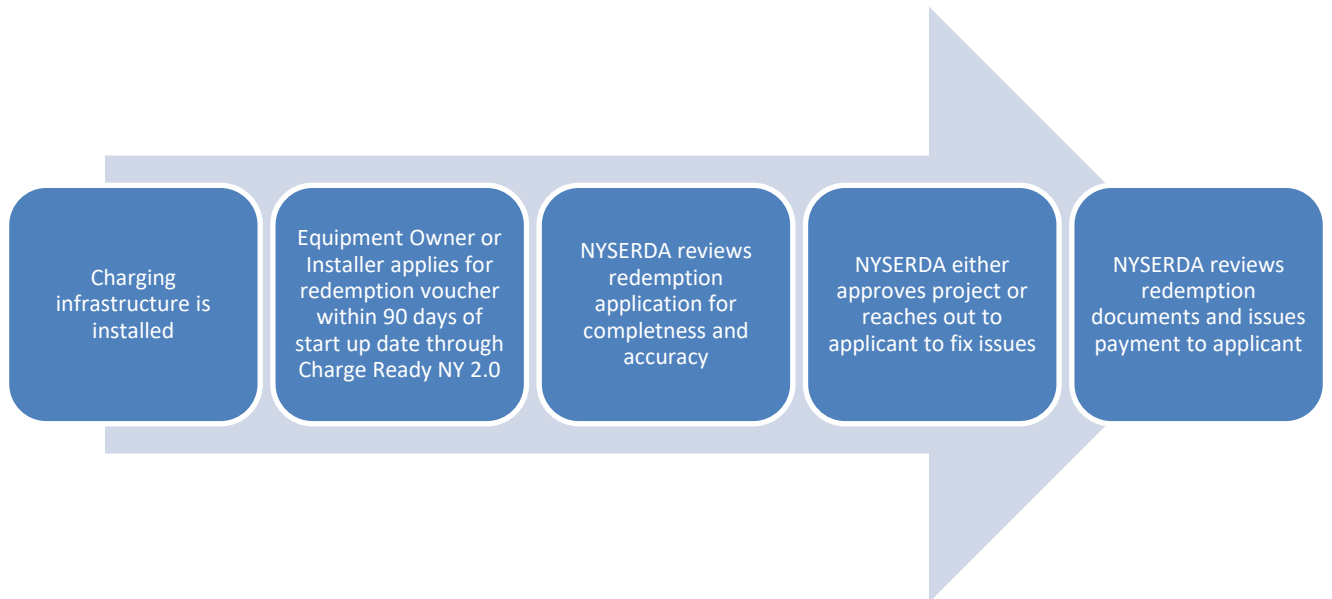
Charging infrastructure is installed

Equipment Owner or Installer applies for redemption voucher within 90 days of start up date through Charge Ready NY 2.0

NYSERDA reviews redemption application for completness and accuracy

NYSERDA either approves project or reaches out to applicant to fix issues

NYSERDA reviews redemption documents and issues payment to applicant